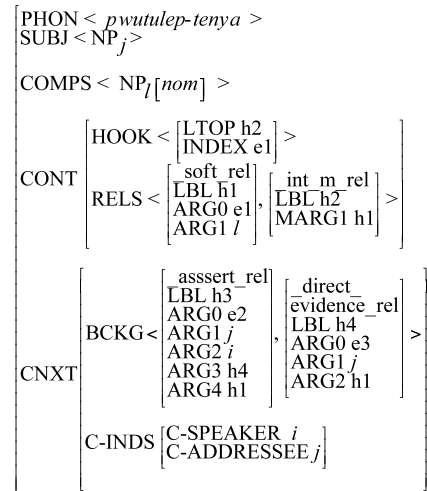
PHON < *pwutulep-tenya* >
SUBJ < $NP_j$ >

COMPS < $NP_l[nom]$ >

CONT
HOOK < [LTOP h2, INDEX e1] >
RELS < [_soft_rel, LBL h1, ARG0 e1, ARG1 *l*], [_int_m_rel, LBL h2, MARG1 h1] >

CNXT
BCKG < [_asssert_rel, LBL h3, ARG0 e2, ARG1 *j*, ARG2 *i*, ARG3 h4, ARG4 h1], [_direct_evidence_rel, LBL h4, ARG0 e3, ARG1 *j*, ARG2 h1] >
C-INDS [C-SPEAKER *i*, C-ADDRESSEE *j*]